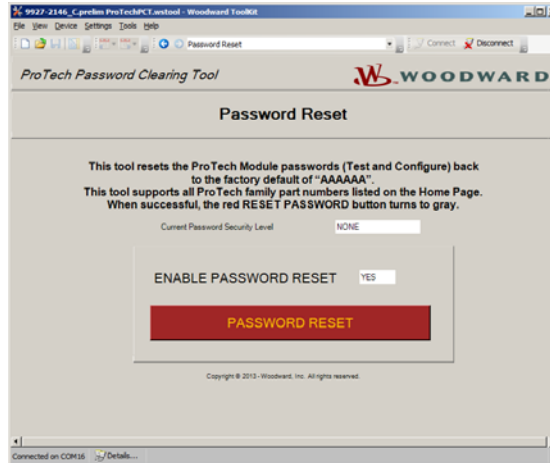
9927-2146_C.prelim ProTechPCT.wstool - Woodward ToolKit

File View Device Settings Tools Help

Password Reset

Connect Disconnect

ProTech Password Clearing Tool

WOODWARD

Password Reset

This tool resets the ProTech Module passwords (Test and Configure) back to the factory default of "AAAAAA".
This tool supports all ProTech family part numbers listed on the Home Page.
When successful, the red RESET PASSWORD button turns to gray.

Current Password Security Level NONE

ENABLE PASSWORD RESET YES

PASSWORD RESET

Copyright © 2013 - Woodward, Inc. All rights reserved.

Connected on COM16 Details...